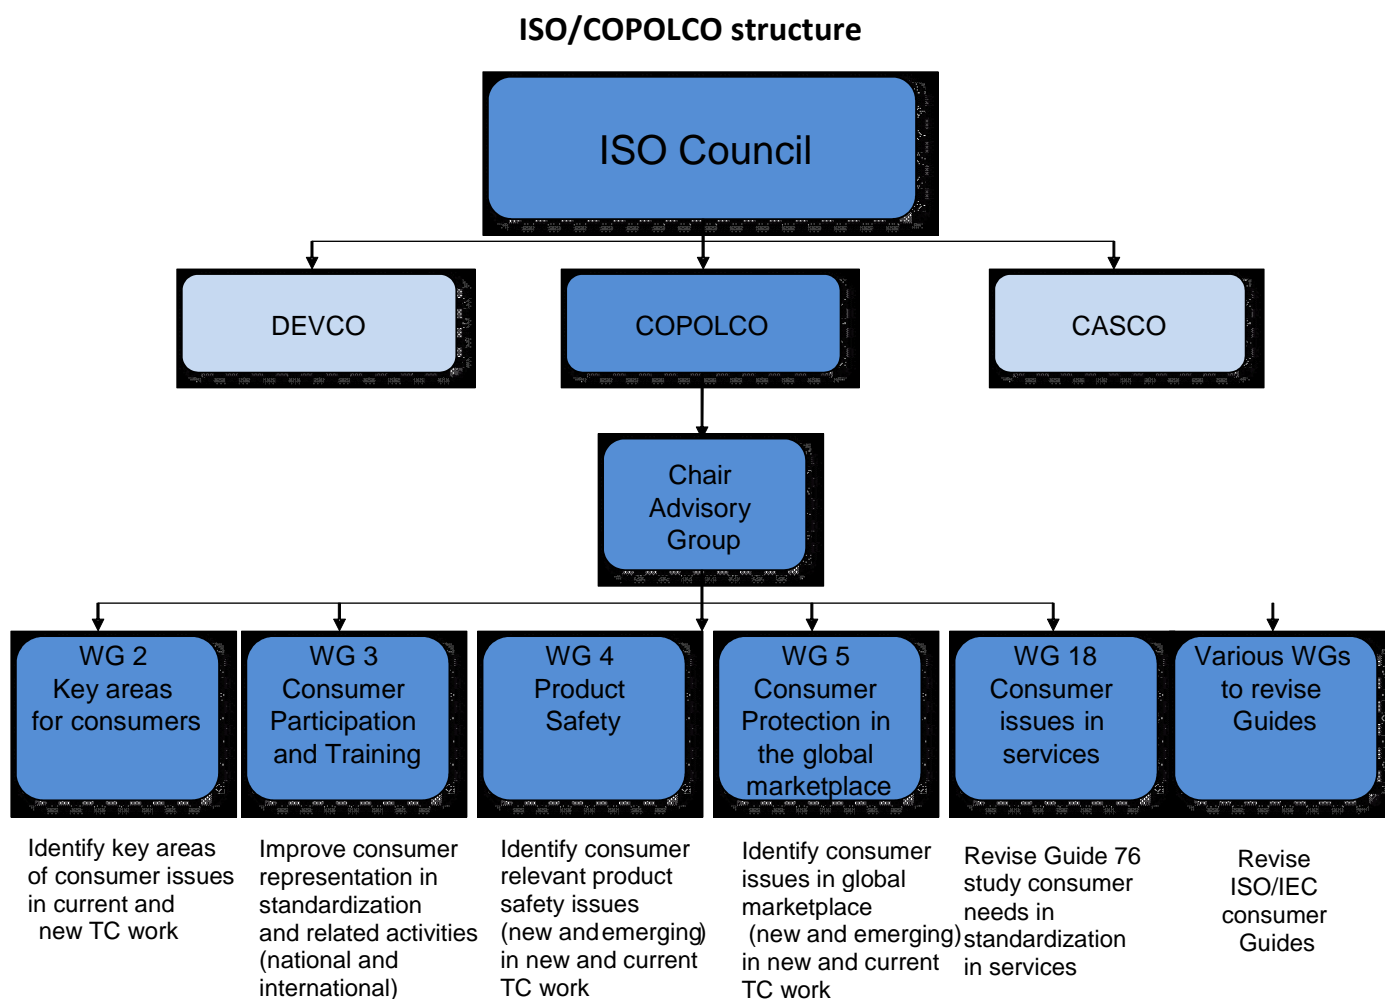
ISO/COPOLCO structure

ISO Council

DEVCO

COPOLCO

CASCO

Chair Advisory Group

WG 2
Key areas for consumers

WG 3
Consumer Participation and Training

WG 4
Product Safety

WG 5
Consumer Protection in the global marketplace

WG 18
Consumer issues in services

Various WGs to revise Guides

Identify key areas of consumer issues in current and new TC work

Improve consumer representation in standardization and related activities (national and international)

Identify consumer relevant product safety issues (new and emerging) in new and current TC work

Identify consumer issues in global marketplace (new and emerging) in new and current TC work

Revise Guide 76 study consumer needs in standardization in services

Revise ISO/IEC consumer Guides